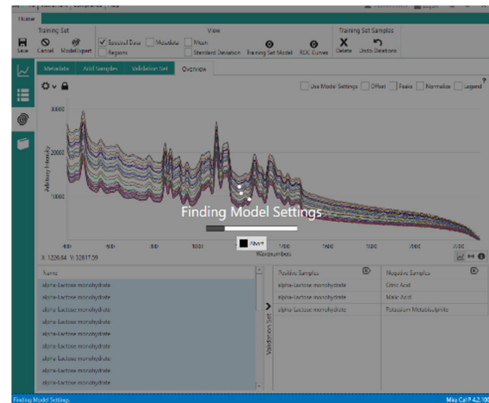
Home

Training Set
Save
Cancel
Model Export
Spectral Data
Regions
Metadata
View
Mean
Standard Deviation
Training Set Model
ROC Curves
Training Set Samples
Delete
Undo Deletions

Metadata
Add Samples
Validation Set
Overview

Use Model Settings
Offset
Erase
Normalize
Legend

Arbitrary Intensity
2000
1000

Finding Model Settings

Mean

400
600
800
1000
1200
1400
1600
1800
2000
Wavenumbers
X: 1226.84 Y: 3267.59

Name
alpha-Lactose monohydrate
alpha-Lactose monohydrate
alpha-Lactose monohydrate
alpha-Lactose monohydrate
alpha-Lactose monohydrate
alpha-Lactose monohydrate
alpha-Lactose monohydrate
alpha-Lactose monohydrate
alpha-Lactose monohydrate

Validation Set

Positive Samples
alpha-Lactose monohydrate
alpha-Lactose monohydrate
alpha-Lactose monohydrate

Negative Samples
Citric Acid
Malic Acid
Potassium Metabisulfite

Finding Model Settings
Mira Cal P 4.2.100